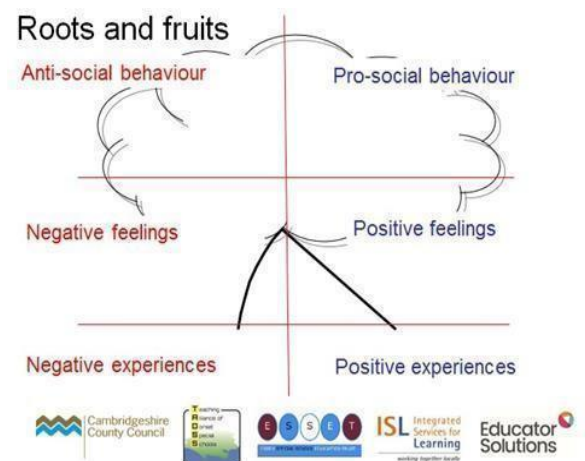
Roots and fruits

Anti-social behaviour

Pro-social behaviour

Negative feelings

Positive feelings

Negative experiences

Positive experiences

Cambridgeshire County Council

Teaching Alliance of Dorset Special Schools

E S S E T

ISL Integrated Services for Learning
working together locally

Educator Solutions